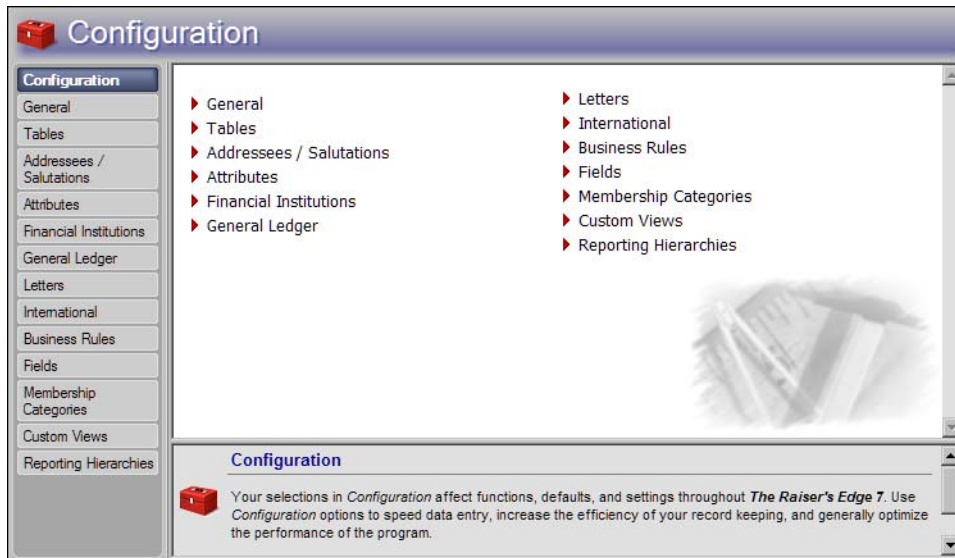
Configuration

Configuration
General
Tables
Addressees / Salutations
Attributes
Financial Institutions
General Ledger
Letters
International
Business Rules
Fields
Membership Categories
Custom Views
Reporting Hierarchies

General
Tables
Addressees / Salutations
Attributes
Financial Institutions
General Ledger

Letters
International
Business Rules
Fields
Membership Categories
Custom Views
Reporting Hierarchies

Configuration

Your selections in *Configuration* affect functions, defaults, and settings throughout ***The Raiser's Edge 7***. Use *Configuration* options to speed data entry, increase the efficiency of your record keeping, and generally optimize the performance of the program.